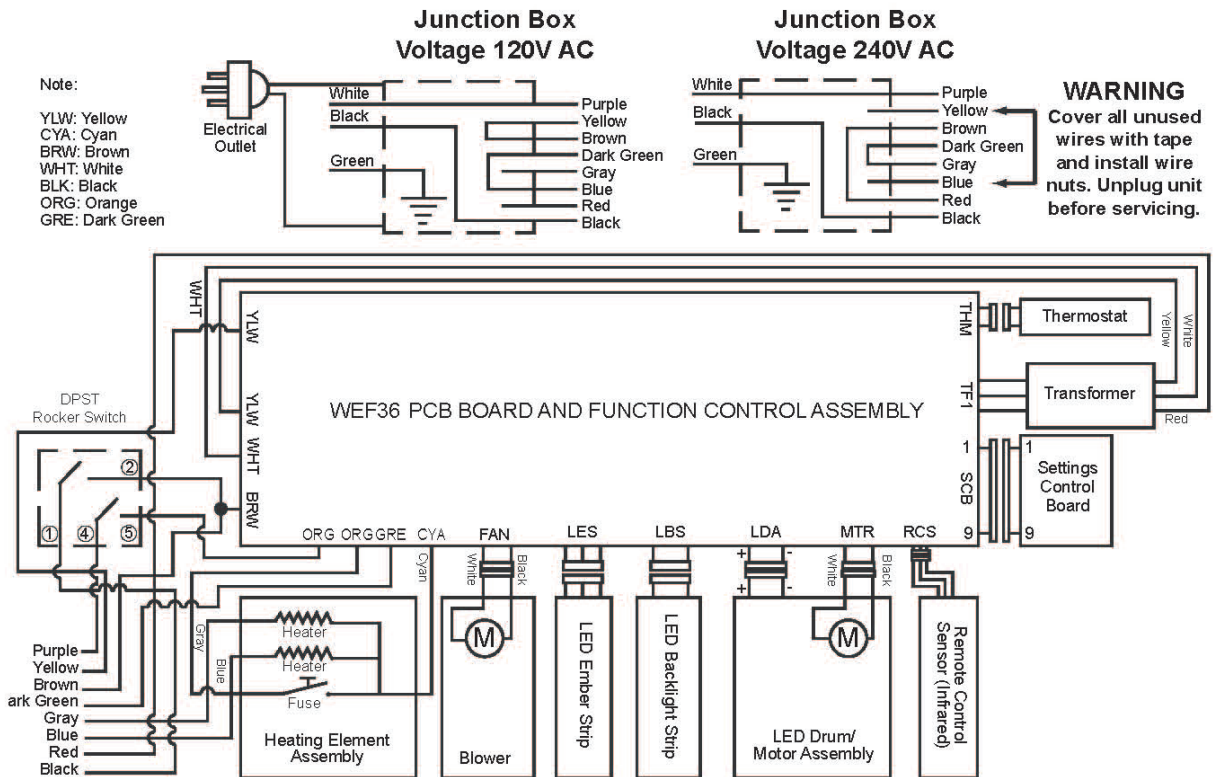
Junction Box
Voltage 120V AC

Junction Box
Voltage 240V AC

Note:

YLW: Yellow
CYA: Cyan
BRW: Brown
WHT: White
BLK: Black
ORG: Orange
GRE: Dark Green

Electrical Outlet

White
Black
Green

Purple
Yellow
Brown
Dark Green
Gray
Blue
Red
Black

White
Black
Green

Purple
Yellow
Brown
Dark Green
Gray
Blue
Red
Black

WARNING
Cover all unused wires with tape and install wire nuts. Unplug unit before servicing.

WHT

YLW

YLW

WHT

BRW

DPST
Rocker Switch

② ① ④ ⑤

WEF36 PCB BOARD AND FUNCTION CONTROL ASSEMBLY

THM
Thermostat
Yellow
White

TF1
Transformer
Red

1
SCB
9
1
9
Settings Control Board

ORG ORG GRE CYA
Cyan

FAN
White
Black

LES

LBS

LDA
+ -
+ -

MTR
White
Black

RCS

Purple
Yellow
Brown
ark Green
Gray
Blue
Red
Black

Gray
Blue

Heater
Heater
Fuse

Heating Element Assembly

M

Blower

LED Ember Strip

LED Backlight Strip

M

LED Drum/ Motor Assembly

Remote Control Sensor (Infrared)